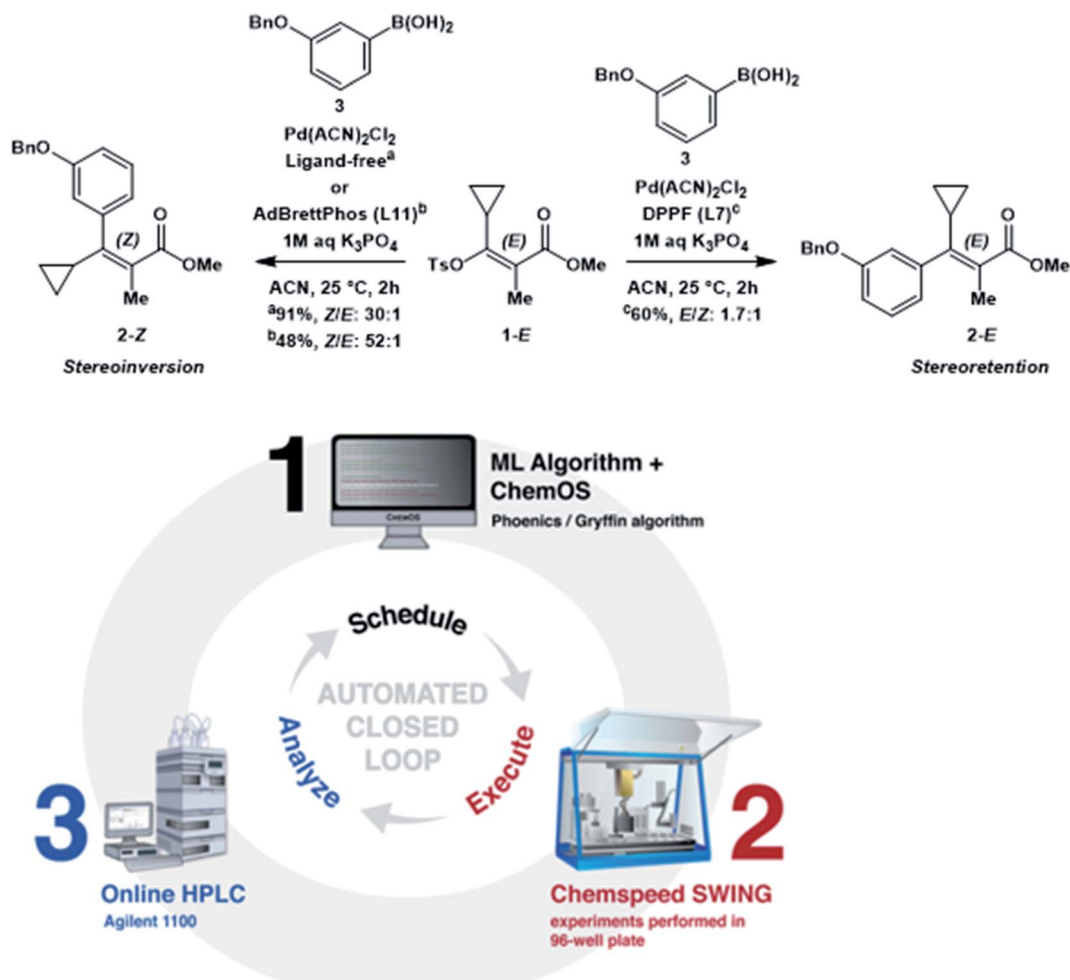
BnO
B(OH)$_2$
3
Pd(ACN)$_2$Cl$_2$
Ligand-free$^a$
or
AdBrettPhos (L11)$^b$
1M aq K$_3$PO$_4$
ACN, 25 °C, 2h
$^a$91%, Z/E: 30:1
$^b$48%, Z/E: 52:1

BnO
B(OH)$_2$
3
Pd(ACN)$_2$Cl$_2$
DPPF (L7)$^c$
1M aq K$_3$PO$_4$
ACN, 25 °C, 2h
$^c$60%, E/Z: 1.7:1

BnO
(Z)
O
OMe
Me
2-Z
Stereoinversion

(E)
O
TsO
OMe
Me
1-E

BnO
(E)
O
OMe
Me
2-E
Stereoretention

1
ML Algorithm + ChemOS
Phoenics / Gryffin algorithm
ChemOS

Schedule
AUTOMATED CLOSED LOOP
Analyze
Execute

3
Online HPLC
Agilent 1100

2
Chemspeed SWING
experiments performed in 96-well plate